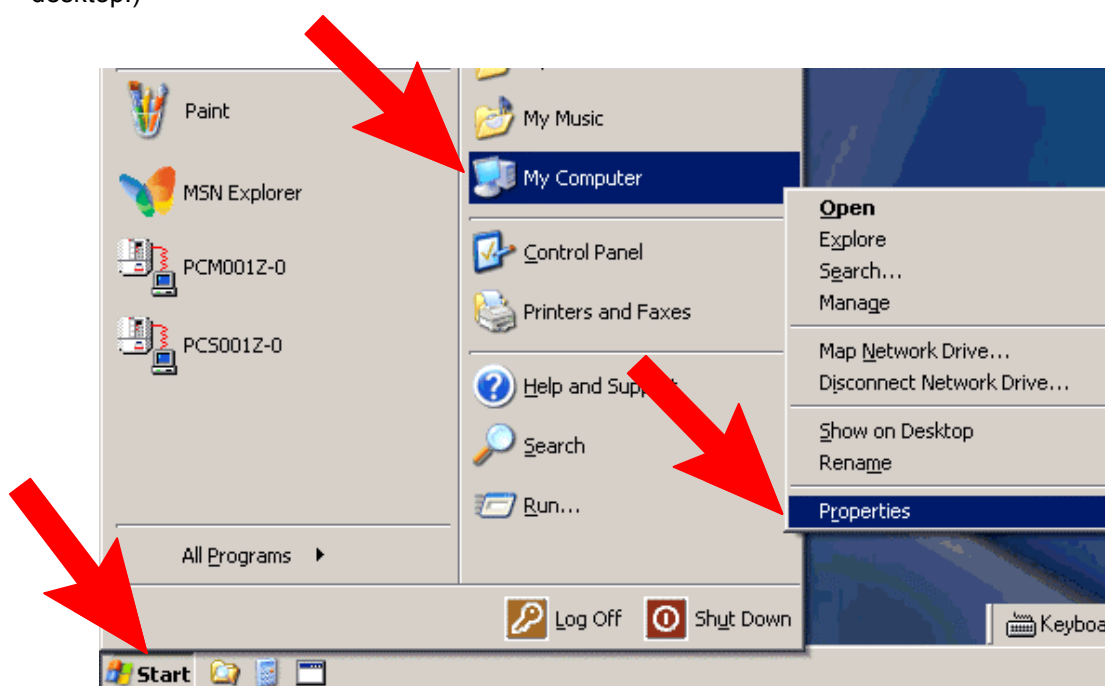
desktop.)

Paint

MSN Explorer

PCM001Z-0

PCS001Z-0

All Programs

My Music

My Computer

Control Panel

Printers and Faxes

Help and Supp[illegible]

Search

Run...

Open
Explore
Search...
Manage

Map Network Drive...
Disconnect Network Drive...

Show on Desktop
Rename

Properties

Log Off
Shut Down

Start

Keyboa